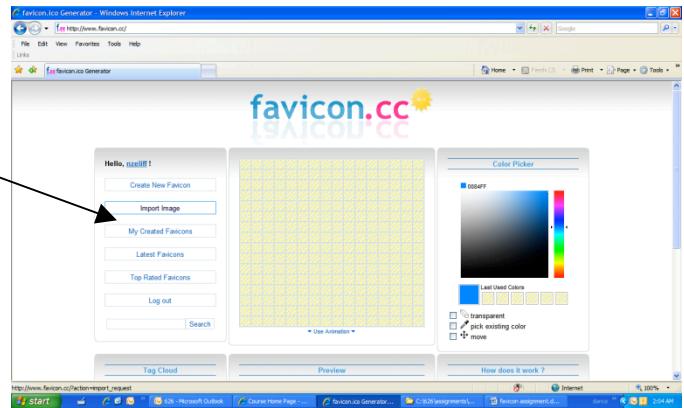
favicon.ico Generator - Windows Internet Explorer

http://www.favicon.cc/

Google

File Edit View Favorites Tools Help

Links

favicon.ico Generator

Home Feeds Print Page Tools

favicon.cc

Hello, nzeliff !

Create New Favicon

Import Image

My Created Favicons

Latest Favicons

Top Rated Favicons

Log out

Search

Use Animation

Color Picker

0084FF

Last Used Colors

transparent

pick existing color

move

Tag Cloud

Preview

How does it work ?

http://www.favicon.cc/?action=import_request

Internet

100%

start

626 - Microsoft Outlook

Course Home Page - ...

favicon.ico Generator...

C:\626\assignments\...

favicon-assignment.d...

2:04 AM